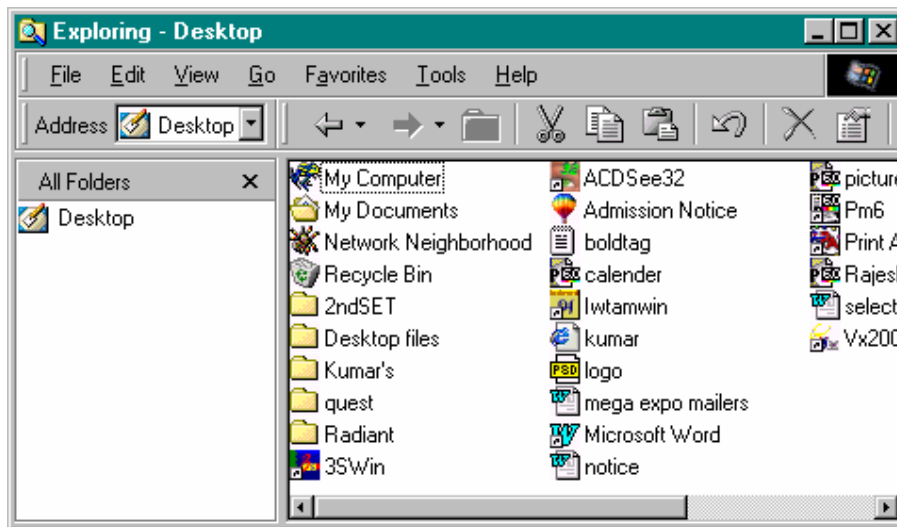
Exploring - Desktop

File Edit View Go Favorites Tools Help

Address Desktop

All Folders ×

Desktop

My Computer
My Documents
Network Neighborhood
Recycle Bin
2ndSET
Desktop files
Kumar's
quest
Radiant
3SWin

ACDSee32
Admission Notice
boldtag
calender
Iwtamwin
kumar
logo
mega expo mailers
Microsoft Word
notice

picture
Pm6
Print A
Rajesl
select
Vx200